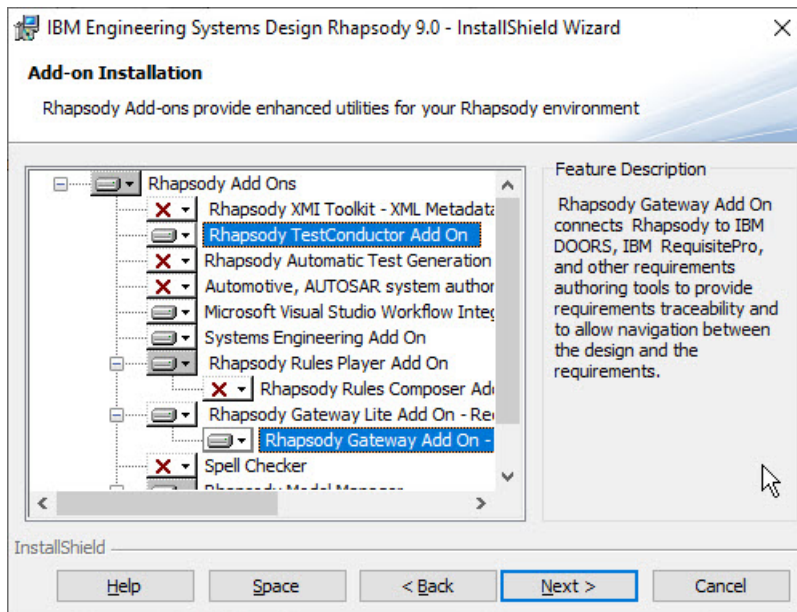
IBM Engineering Systems Design Rhapsody 9.0 - InstallShield Wizard

Add-on Installation

Rhapsody Add-ons provide enhanced utilities for your Rhapsody environment

Rhapsody Add Ons
Rhapsody XMI Toolkit - XML Metadata
Rhapsody TestConductor Add On
Rhapsody Automatic Test Generation
Automotive, AUTOSAR system author
Microsoft Visual Studio Workflow Integ
Systems Engineering Add On
Rhapsody Rules Player Add On
Rhapsody Rules Composer Ad
Rhapsody Gateway Lite Add On - Re
Rhapsody Gateway Add On -
Spell Checker
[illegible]

Feature Description

Rhapsody Gateway Add On connects Rhapsody to IBM DOORS, IBM RequisitePro, and other requirements authoring tools to provide requirements traceability and to allow navigation between the design and the requirements.

InstallShield

Help
Space
< Back
Next >
Cancel